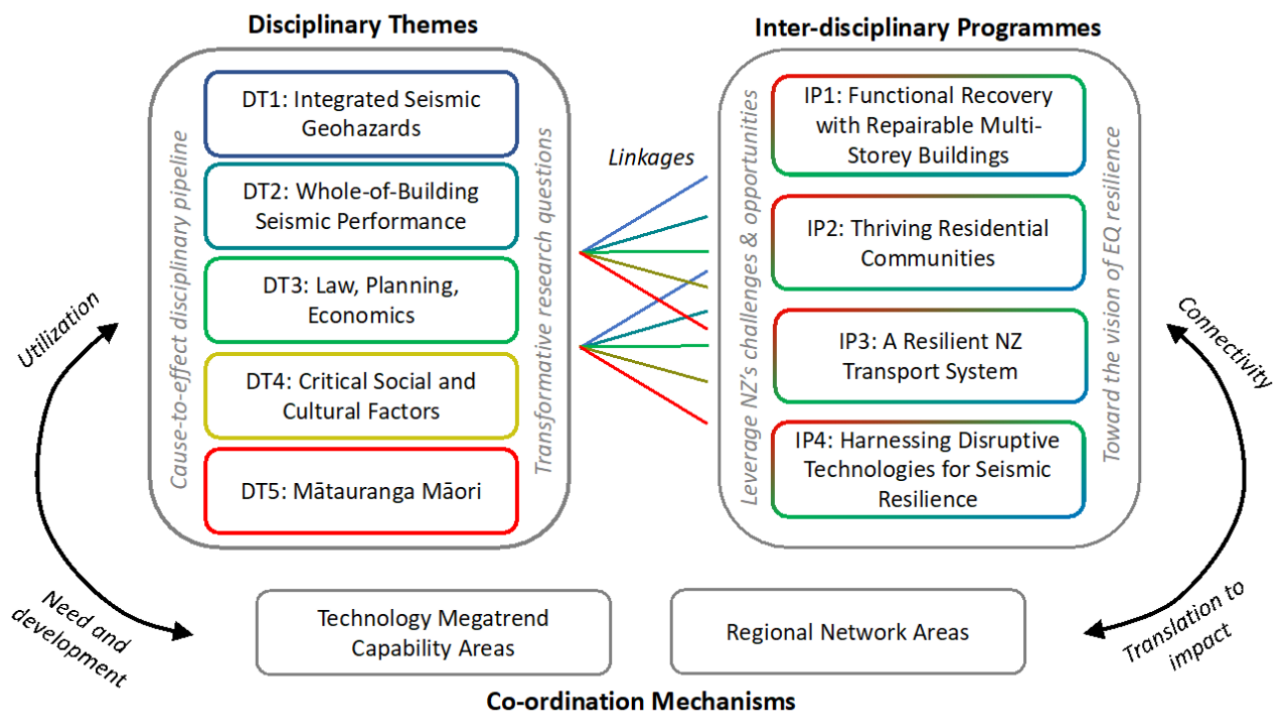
Disciplinary Themes

Cause-to-effect disciplinary pipeline

DT1: Integrated Seismic Geohazards

DT2: Whole-of-Building Seismic Performance

DT3: Law, Planning, Economics

DT4: Critical Social and Cultural Factors

DT5: Mātauranga Māori

Transformative research questions

Linkages

Inter-disciplinary Programmes

Leverage NZ's challenges & opportunities

IP1: Functional Recovery with Repairable Multi-Storey Buildings

IP2: Thriving Residential Communities

IP3: A Resilient NZ Transport System

IP4: Harnessing Disruptive Technologies for Seismic Resilience

Toward the vision of EQ resilience

Utilization

Connectivity

Need and development

Translation to impact

Technology Megatrend Capability Areas

Regional Network Areas

Co-ordination Mechanisms